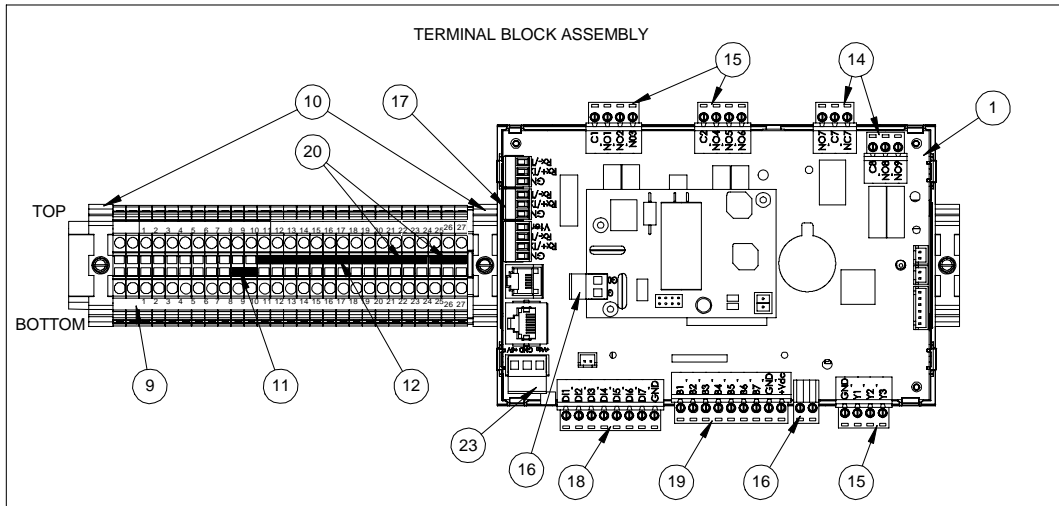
TERMINAL BLOCK ASSEMBLY

10
17
20
15
14
1

TOP
BOTTOM

1 2 3 4 5 6 7 8 9 10 11 12 13 14 15 16 17 18 19 20 21 22 23 24 25 26 27

1 2 3 4 5 6 7 8 9 10 11 12 13 14 15 16 17 18 19 20 21 22 23 24 25 26 27

C1 NO1 NC2 NO3
C2 NC4 NC5 NO4
NO7 C7 NC7
C8 NC8 NO9

Rx-/Tx- Rx+/Tx+ GN
Rx-/Tx- Rx+/Tx+ GN
Vterm Rx-/Tx- Rx+/Tx+ GN

ID1 ID2 ID3 ID4 ID5 ID6 ID7 ID8 GND
B1 B2 B3 B4 B5 B6 B7 GND +Vdc
GND Y1 Y2 Y3

9
11
12
23
16
18
19
16
15